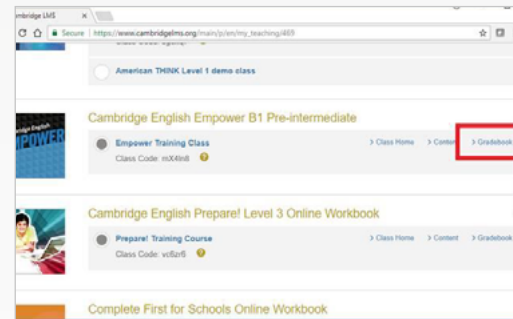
bridge LMS
Secure | https://www.cambridgelms.org/main/p/en/my_teaching/469
American THINK Level 1 demo class
Cambridge English Empower B1 Pre-intermediate
Cambridge English
EMPOWER
Empower Training Class
Class Code: mX4ln8
> Class Home
> Content
> Gradebook
Cambridge English Prepare! Level 3 Online Workbook
Prepare! Training Course
Class Code: vc6zr6
> Class Home
> Content
> Gradebook
Complete First for Schools Online Workbook